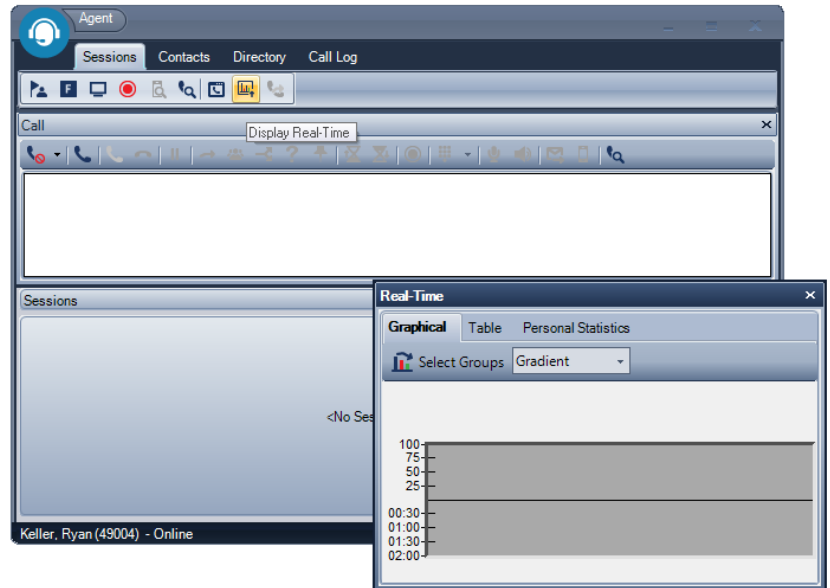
Agent

Sessions Contacts Directory Call Log

Display Real-Time

Call

Sessions

<No Ses

Keller, Ryan (49004) - Online

Real-Time

Graphical Table Personal Statistics

Select Groups Gradient

100
75
50
25
00:30
01:00
01:30
02:00